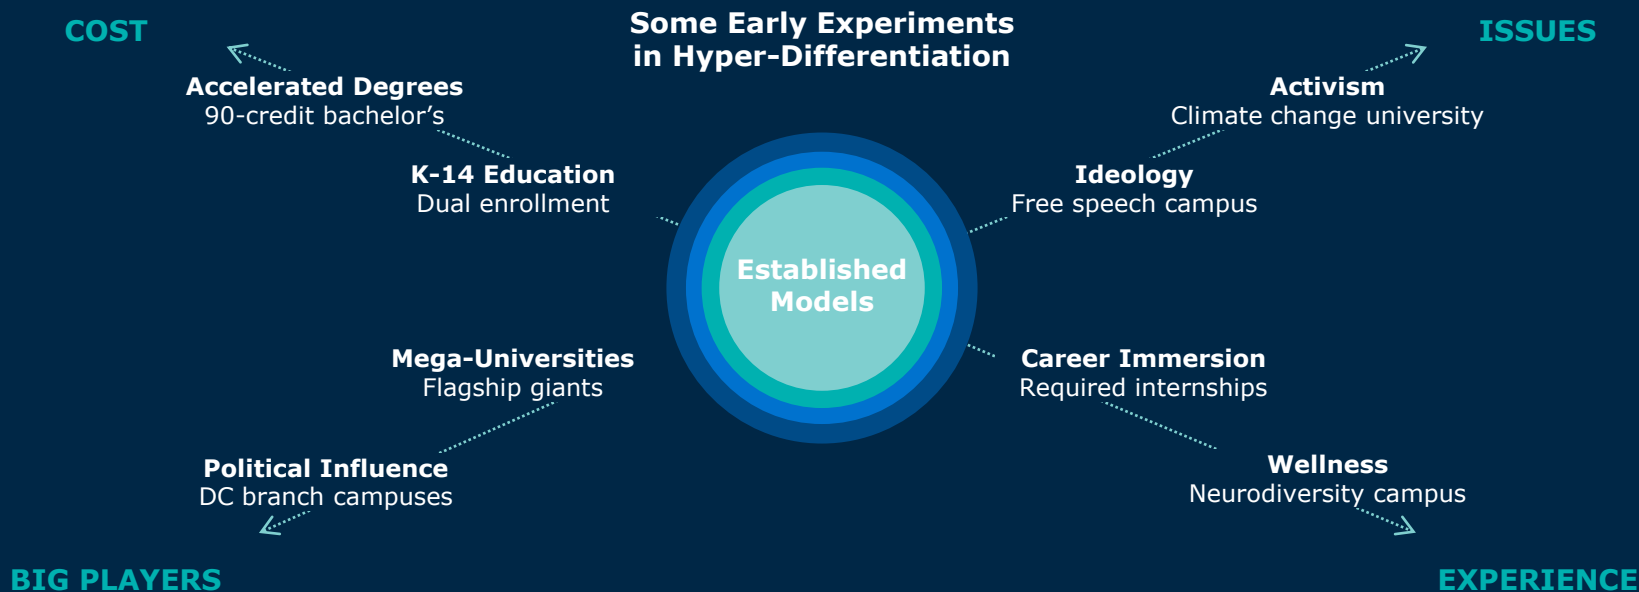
COST

Some Early Experiments in Hyper-Differentiation

ISSUES

Accelerated Degrees
90-credit bachelor's

Activism
Climate change university

K-14 Education
Dual enrollment

Ideology
Free speech campus

Established Models

Mega-Universities
Flagship giants

Career Immersion
Required internships

Political Influence
DC branch campuses

Wellness
Neurodiversity campus

BIG PLAYERS

EXPERIENCE